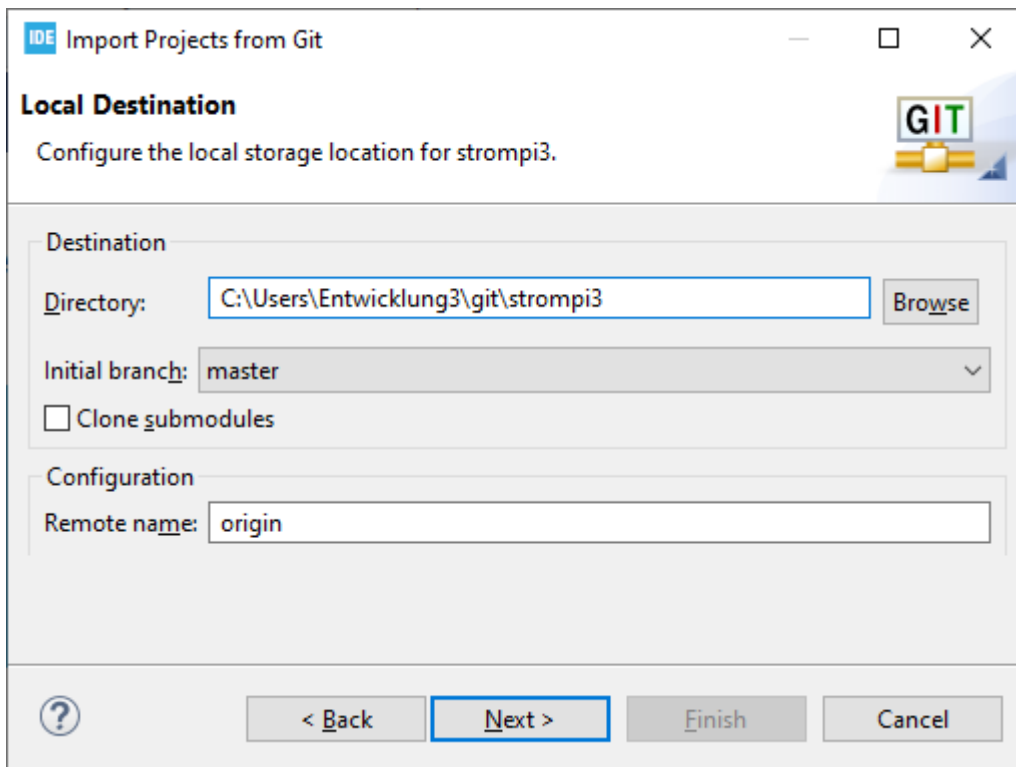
IDE Import Projects from Git

Local Destination

Configure the local storage location for strompi3.

GIT

Destination

Directory: C:\Users\Entwicklung3\git\strompi3 Browse

Initial branch: master

Clone submodules

Configuration

Remote name: origin

?

< Back

Next >

Finish

Cancel